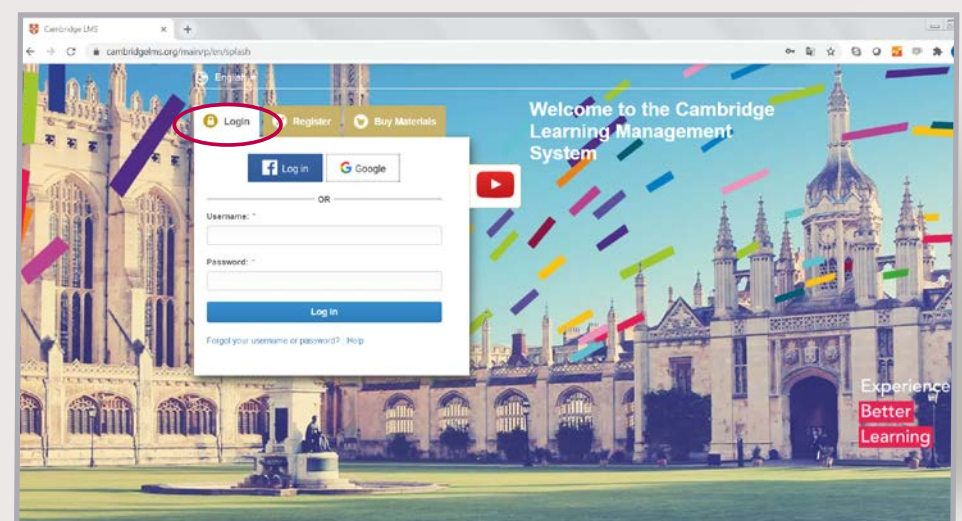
Cambridge LMS
cambridgelms.org/main/p/en/splash
English
Login
Register
Buy Materials
Log in
Google
OR
Username: *
Password: *
Log in
Forgot your username or password? | Help
Welcome to the Cambridge Learning Management System
Experience
Better
Learning